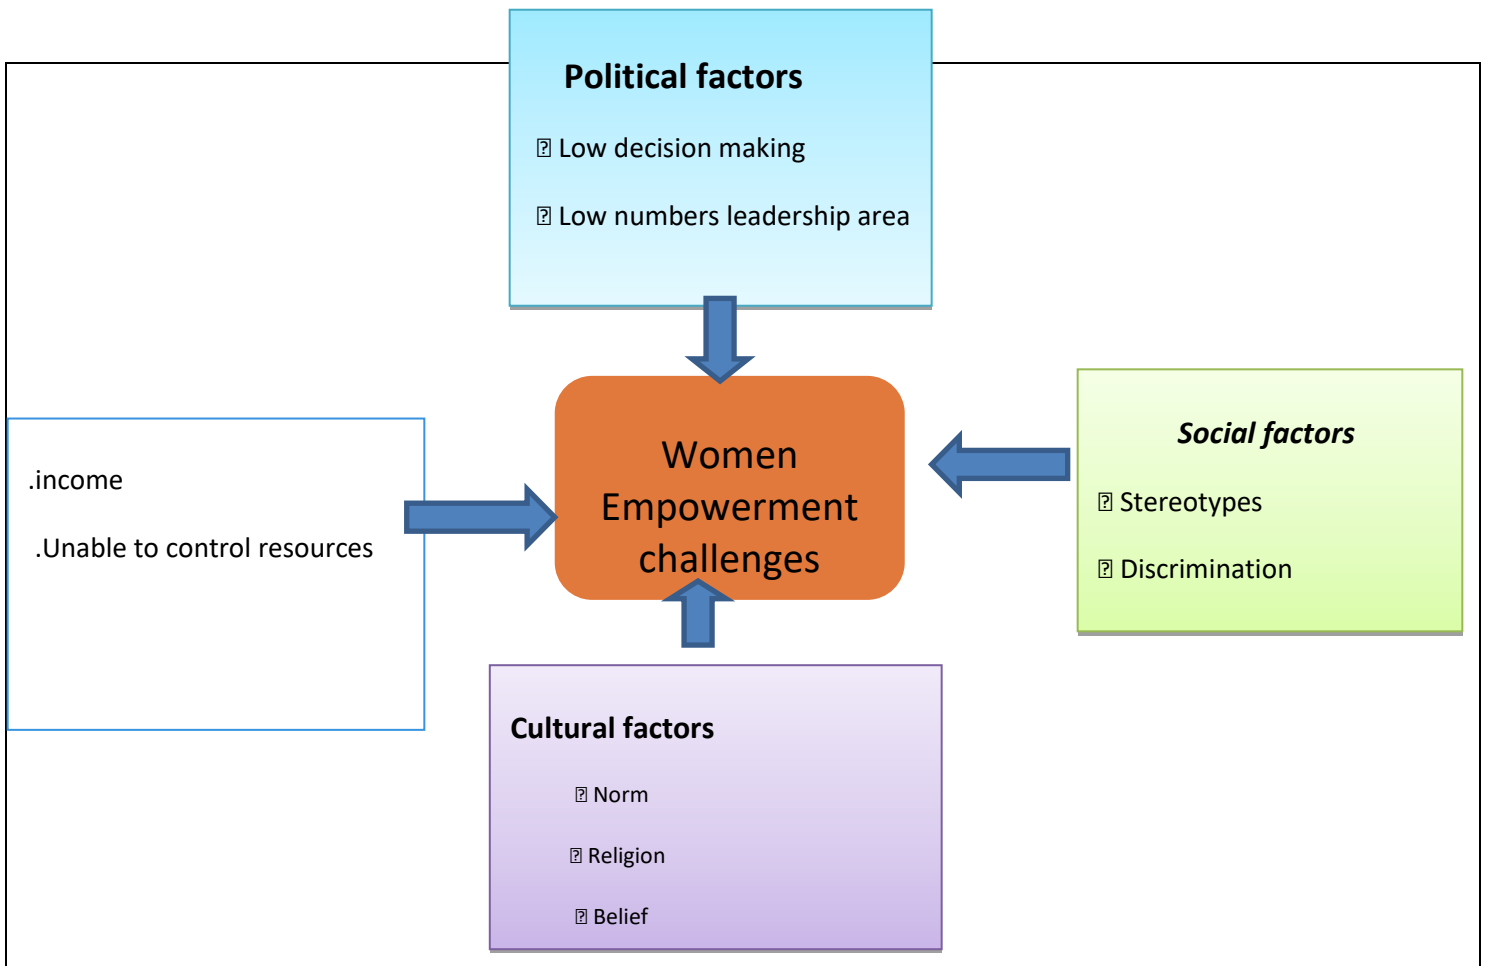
Political factors

� Low decision making

� Low numbers leadership area

.income

.Unable to control resources

Women Empowerment challenges

Social factors

� Stereotypes

� Discrimination

Cultural factors

� Norm

� Religion

� Belief